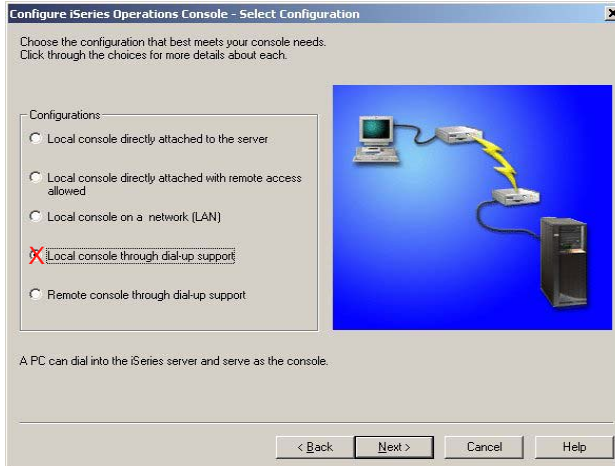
Configure iSeries Operations Console - Select Configuration

×

Choose the configuration that best meets your console needs.
Click through the choices for more details about each.

Configurations

Local console directly attached to the server

Local console directly attached with remote access allowed

Local console on a network (LAN)

Local console through dial-up support

Remote console through dial-up support

A PC can dial into the iSeries server and serve as the console.

< Back

Next >

Cancel

Help